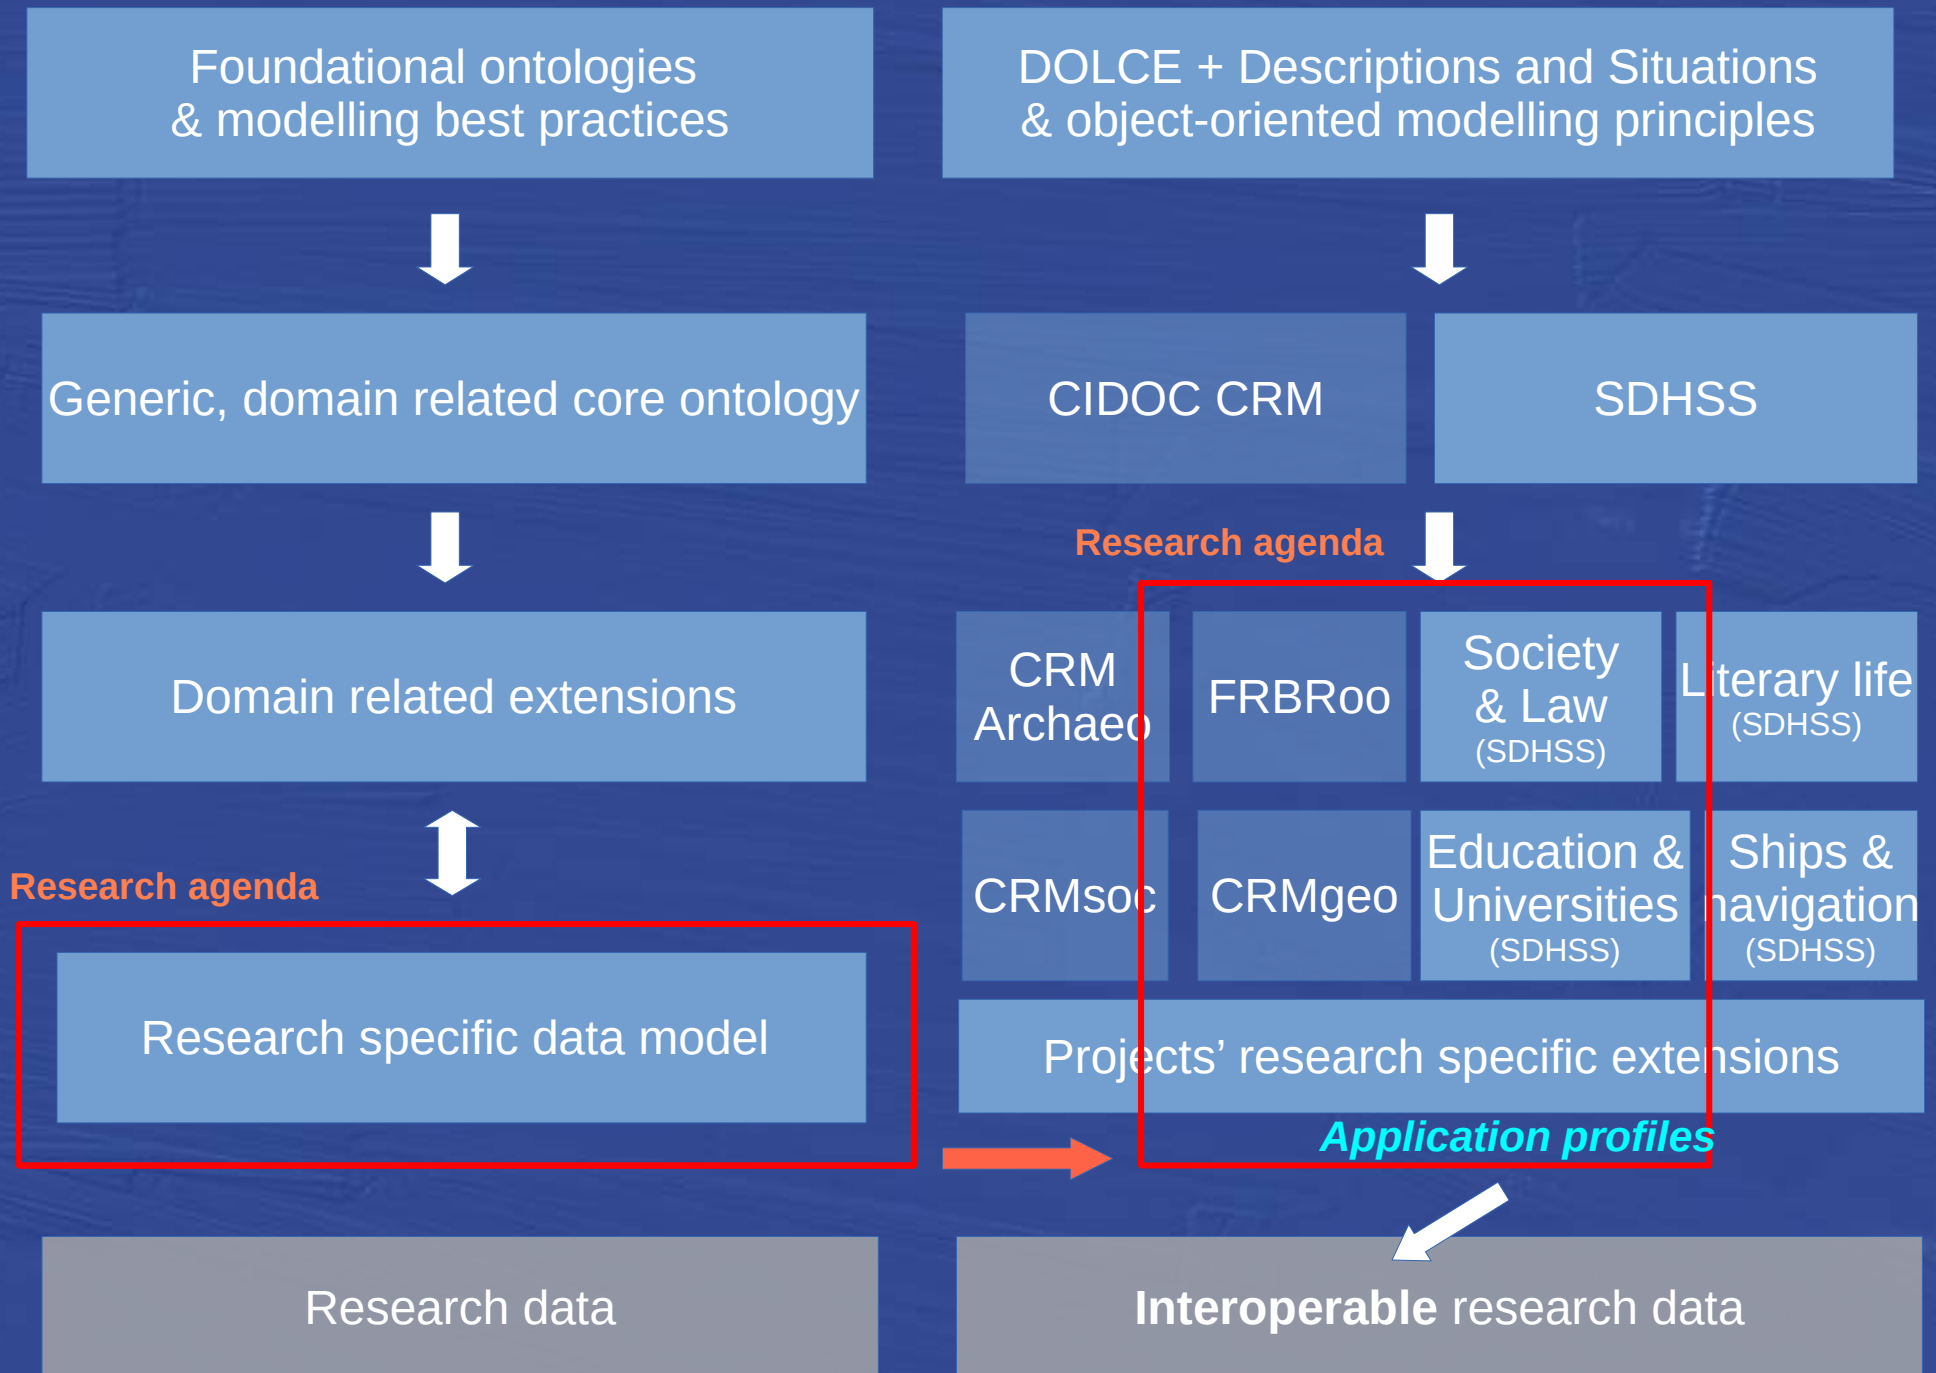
Foundational ontologies & modelling best practices

DOLCE + Descriptions and Situations & object-oriented modelling principles

Generic, domain related core ontology

CIDOC CRM

SDHSS

Research agenda

Domain related extensions

CRM Archaeo

FRBRoo

Society & Law (SDHSS)

Literary life (SDHSS)

CRMsoc

CRMgeo

Education & Universities (SDHSS)

Ships & navigation (SDHSS)

Research agenda

Research specific data model

Projects' research specific extensions

Application profiles

Research data

Interoperable research data